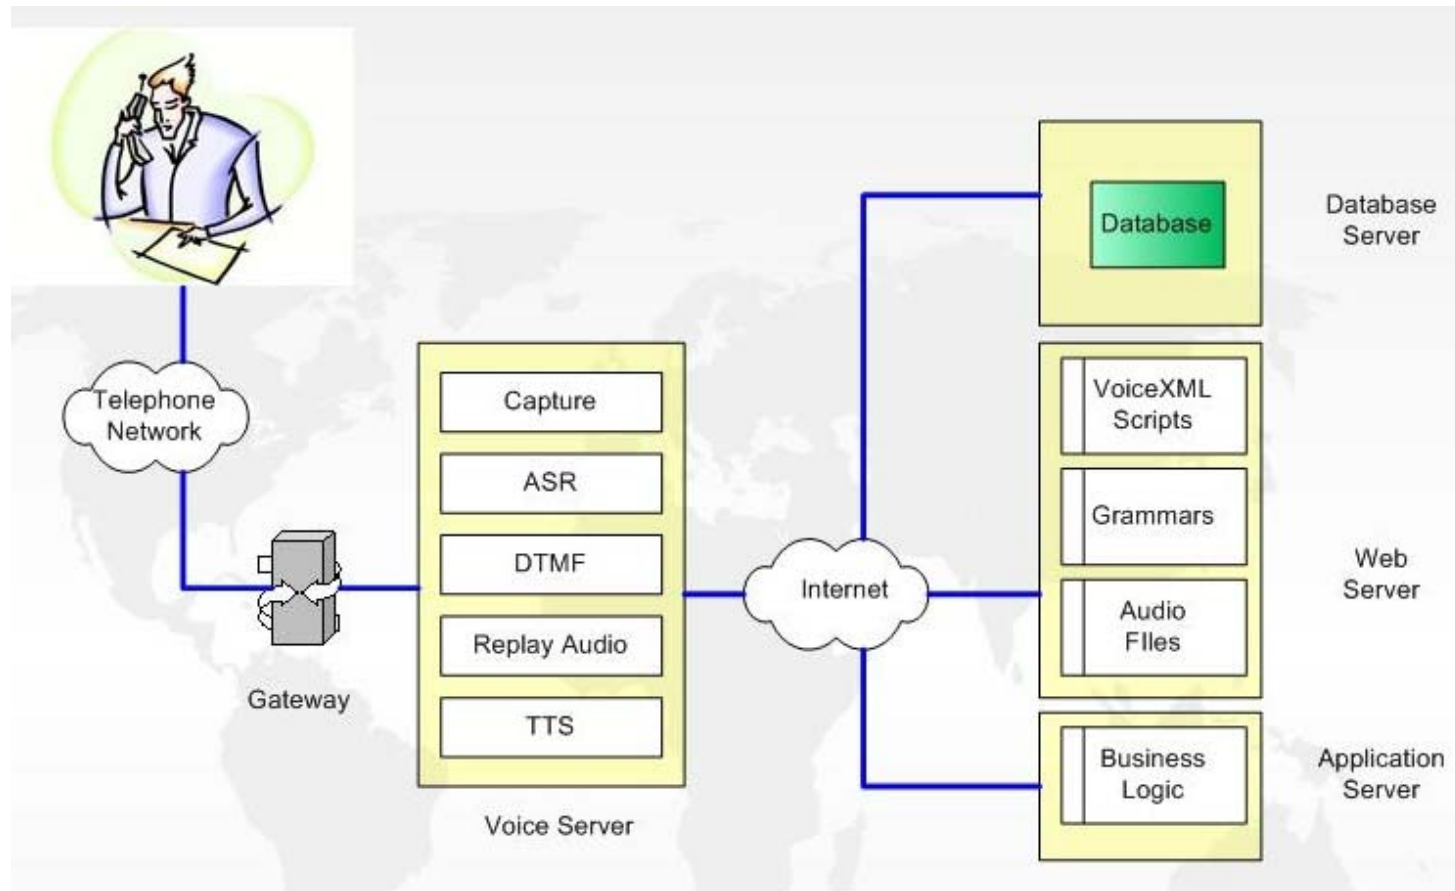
Telephone Network

Gateway

Capture

ASR

DTMF

Replay Audio

TTS

Voice Server

Internet

Database

Database Server

VoiceXML Scripts

Grammars

Audio FIles

Web Server

Business Logic

Application Server